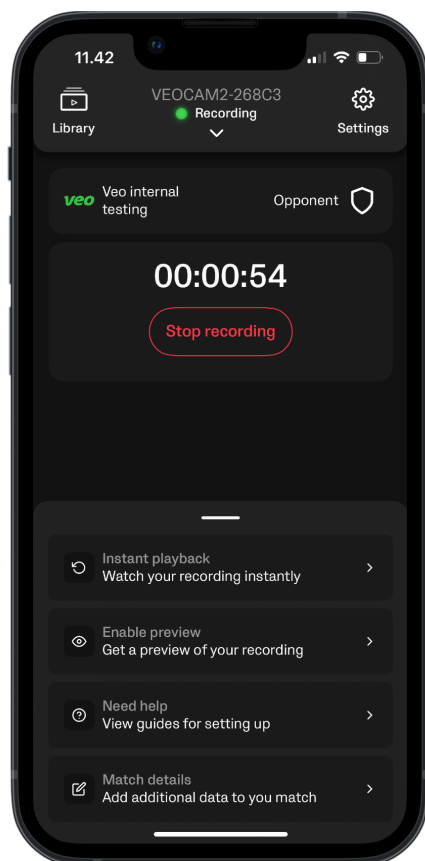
11.42

Library

VEOCAM2-268C3
Recording

Settings

veo Veo internal testing

Opponent

00:00:54

Stop recording

Instant playback
Watch your recording instantly

Enable preview
Get a preview of your recording

Need help
View guides for setting up

Match details
Add additional data to you match